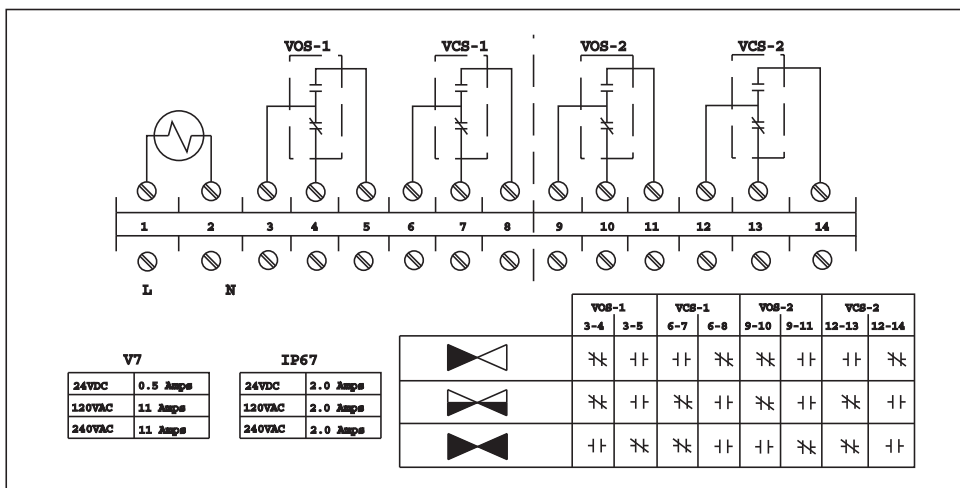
VOS-1
VCS-1
VOS-2
VCS-2

1 2 3 4 5 6 7 8 9 10 11 12 13 14

L N

V7

| 24VDC | 0.5 Amps |
|---|---|
| 120VAC | 11 Amps |
| 240VAC | 11 Amps |

IP67

| 24VDC | 2.0 Amps |
|---|---|
| 120VAC | 2.0 Amps |
| 240VAC | 2.0 Amps |

| | VOS-1 3-4 | VOS-1 3-5 | VCS-1 6-7 | VCS-1 6-8 | VOS-2 9-10 | VOS-2 9-11 | VCS-2 12-13 | VCS-2 12-14 |
|---|---|---|---|---|---|---|---|---|
| | | | | | | | | |
| | | | | | | | | |
| | | | | | | | | |